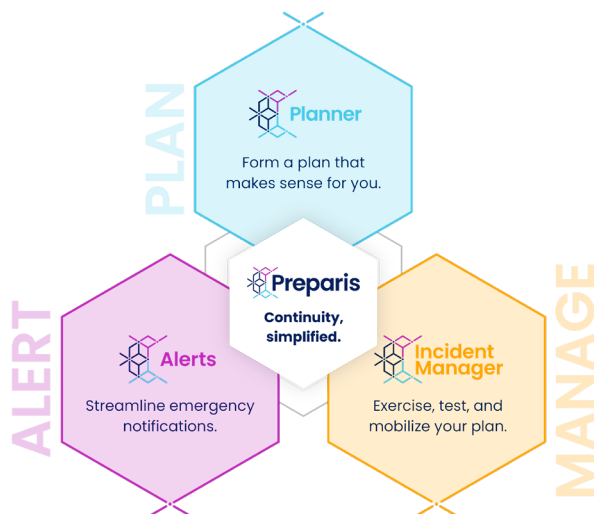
PLAN

Planner

Form a plan that makes sense for you.

Preparis

Continuity, simplified.

ALERT

Alerts

Streamline emergency notifications.

MANAGE

Incident Manager

Exercise, test, and mobilize your plan.